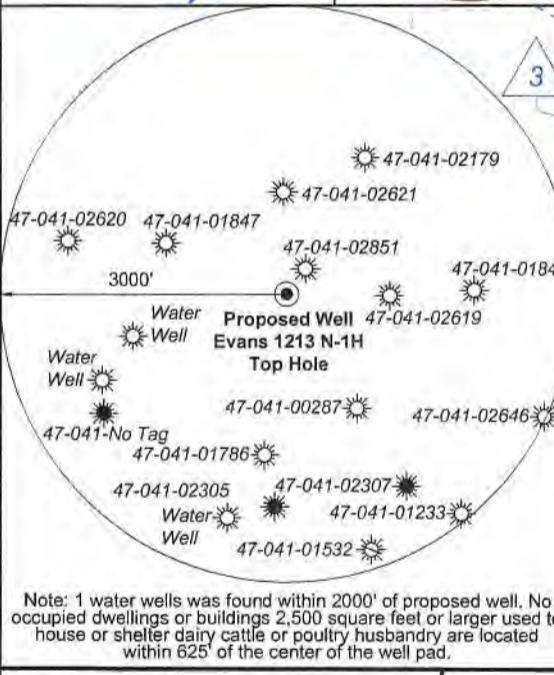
3

47-041-02179

47-041-02621

47-041-02620

47-041-01847

47-041-02851

47-041-0184

3000'

Water Well

Proposed Well Evans 1213 N-1H Top Hole

47-041-02619

Water Well

47-041-No Tag

47-041-00287

47-041-02646

47-041-01786

47-041-02305

47-041-02307

Water Well

47-041-01233

47-041-01532

Note: 1 water wells was found within 2000' of proposed well. No occupied dwellings or buildings 2,500 square feet or larger used t house or shelter dairy cattle or poultry husbandry are located within 625' of the center of the well pad.